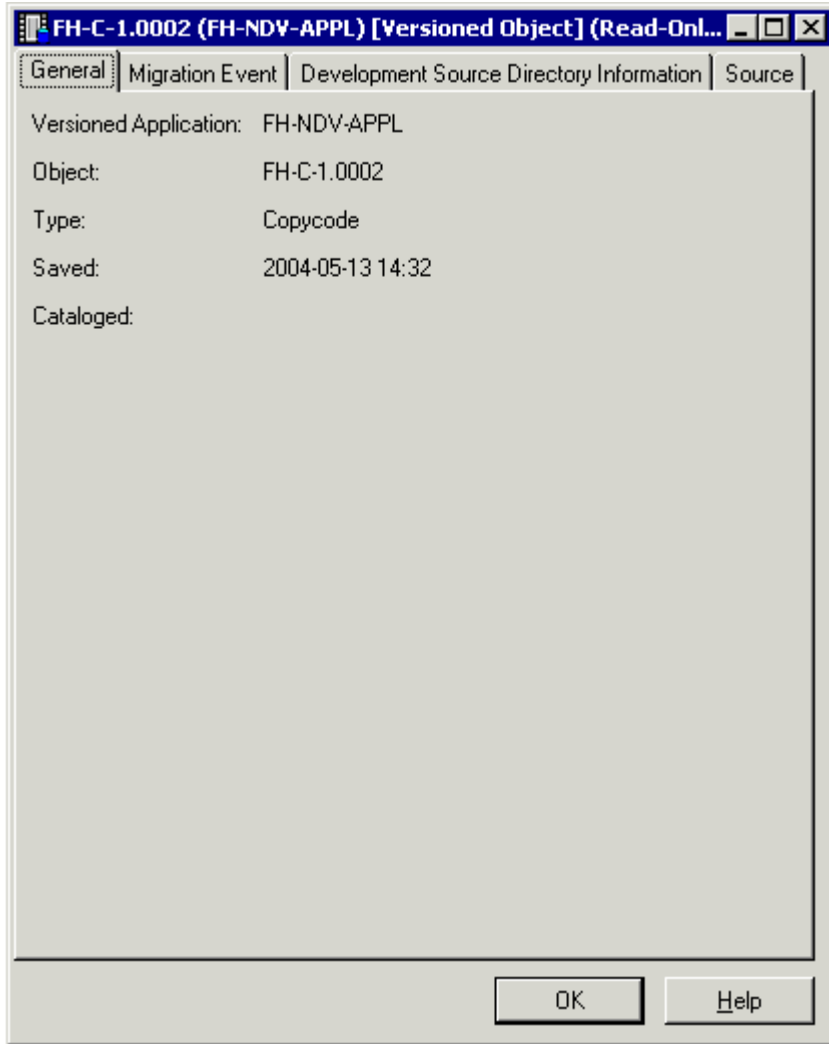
FH-C-1.0002 (FH-NDV-APPL) [Versioned Object] (Read-Onl...

General | Migration Event | Development Source Directory Information | Source

Versioned Application: FH-NDV-APPL

Object: FH-C-1.0002

Type: Copycode

Saved: 2004-05-13 14:32

Cataloged:

OK

Help